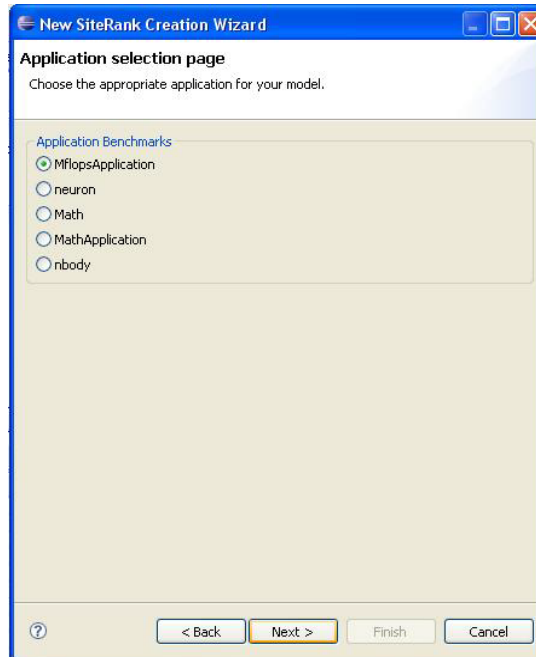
New SiteRank Creation Wizard

Application selection page

Choose the appropriate application for your model.

Application Benchmarks

MflopsApplication

neuron

Math

MathApplication

nbody

?

< Back

Next >

Finish

Cancel